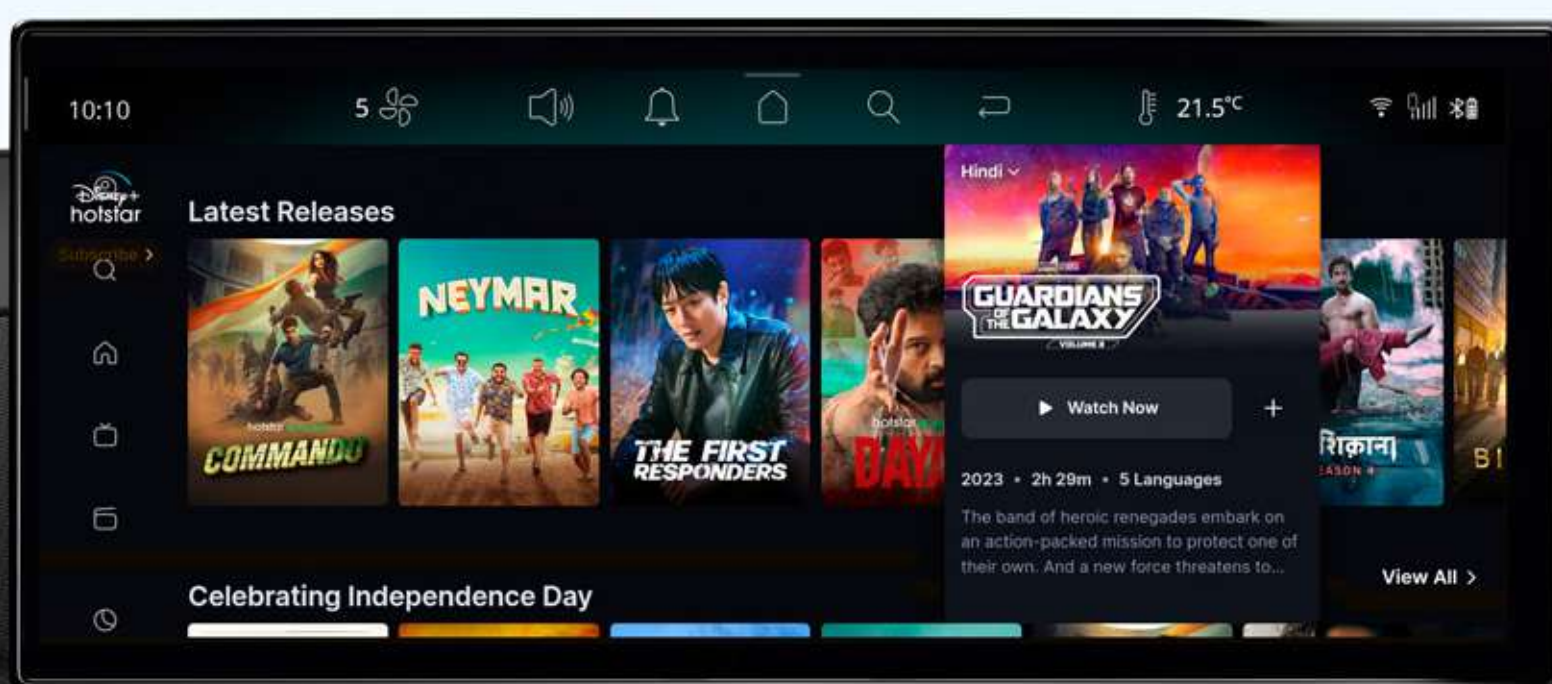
10:10

5

21.5°C

Disney+ hotstar

Subscribe >

Latest Releases

hotstar COMMANDO

NEYMAR

THE FIRST RESPONDERS

hotstar DAY

Hindi

GUARDIANS OF THE GALAXY VOLUME 3

Watch Now

+

2023 • 2h 29m • 5 Languages

The band of heroic renegades embark on an action-packed mission to protect one of their own. And a new force threatens to...

शिकान ASON 4

B1

View All >

Celebrating Independence Day